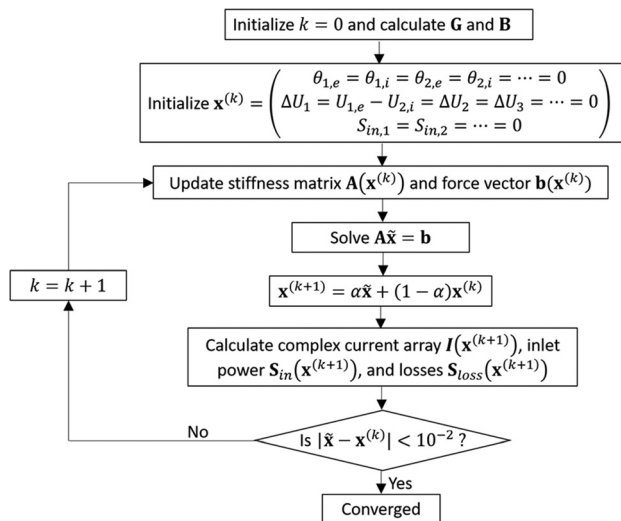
Initialize $k = 0$ and calculate $\mathbf{G}$ and $\mathbf{B}$

Initialize $\mathbf{x}^{(k)} = \begin{pmatrix} \theta_{1,e} = \theta_{1,i} = \theta_{2,e} = \theta_{2,i} = \cdots = 0 \\ \Delta U_1 = U_{1,e} - U_{2,i} = \Delta U_2 = \Delta U_3 = \cdots = 0 \\ S_{in,1} = S_{in,2} = \cdots = 0 \end{pmatrix}$

Update stiffness matrix $\mathbf{A}(\mathbf{x}^{(k)})$ and force vector $\mathbf{b}(\mathbf{x}^{(k)})$

Solve $\mathbf{A}\tilde{\mathbf{x}} = \mathbf{b}$

$k = k + 1$

$\mathbf{x}^{(k+1)} = \alpha\tilde{\mathbf{x}} + (1 - \alpha)\mathbf{x}^{(k)}$

Calculate complex current array $\boldsymbol{I}(\mathbf{x}^{(k+1)})$, inlet power $\mathbf{S}_{in}(\mathbf{x}^{(k+1)})$, and losses $\mathbf{S}_{loss}(\mathbf{x}^{(k+1)})$

No

Is $|\tilde{\mathbf{x}} - \mathbf{x}^{(k)}| < 10^{-2}$ ?

Yes

Converged